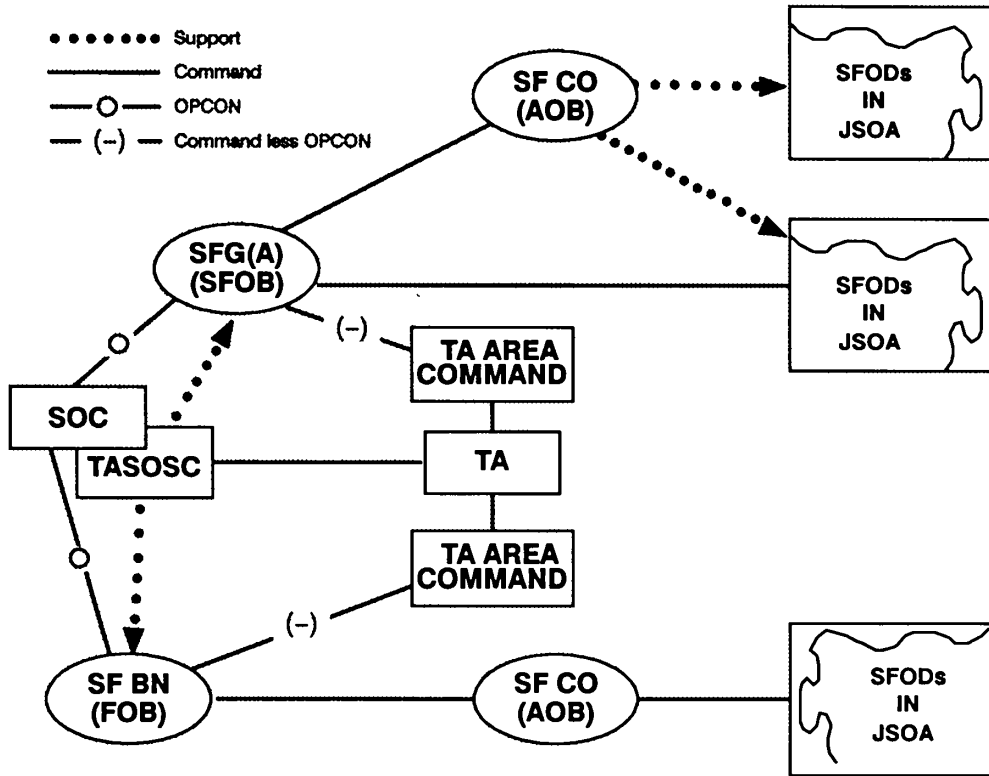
Support
Command
OPCON
(–) Command less OPCON

SF CO (AOB)

SFODs IN JSOA

SFG(A) (SFOB)

SFODs IN JSOA

(–)

TA AREA COMMAND

SOC

TASOSC

TA

TA AREA COMMAND

(–)

SF BN (FOB)

SF CO (AOB)

SFODs IN JSOA